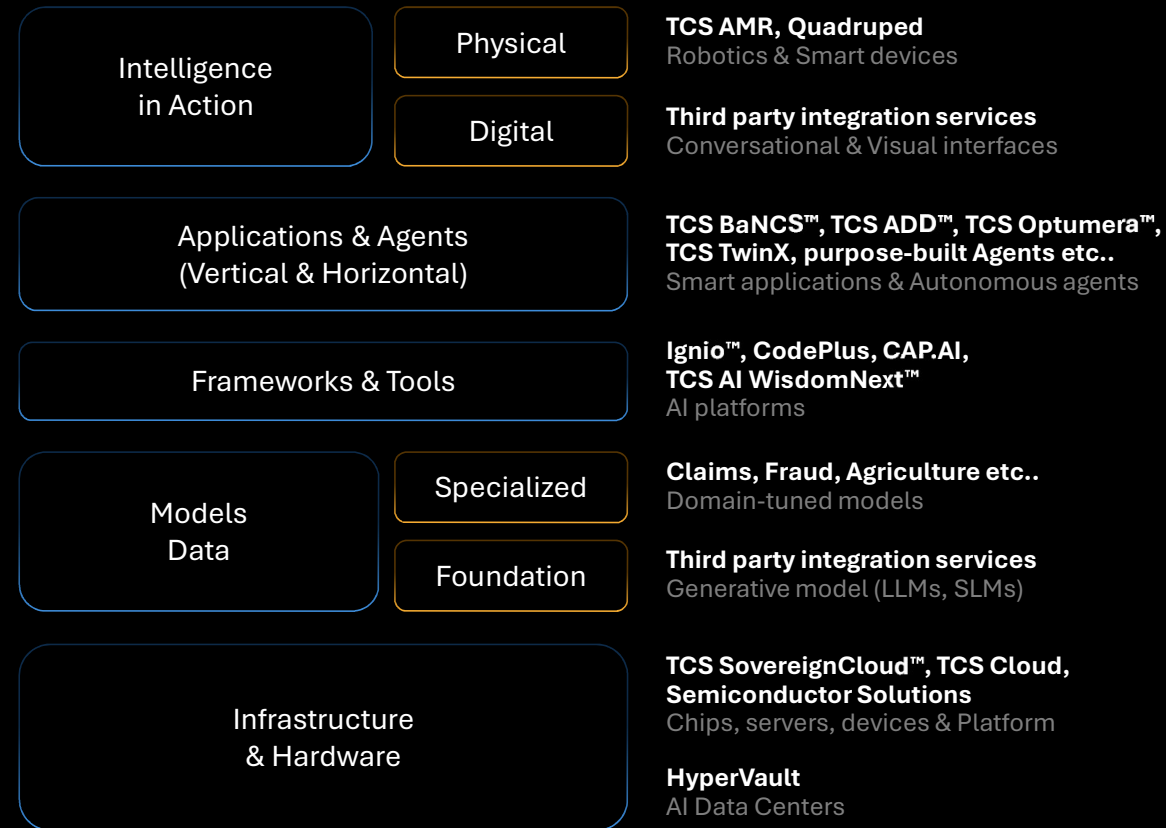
Intelligence in Action

Physical

Digital

TCS AMR, Quadruped
Robotics & Smart devices

Third party integration services
Conversational & Visual interfaces

Applications & Agents (Vertical & Horizontal)

TCS BaNCS™, TCS ADD™, TCS Optumera™, TCS TwinX, purpose-built Agents etc..
Smart applications & Autonomous agents

Frameworks & Tools

Ignio™, CodePlus, CAP.AI, TCS AI WisdomNext™
AI platforms

Models Data

Specialized

Foundation

Claims, Fraud, Agriculture etc..
Domain-tuned models

Third party integration services
Generative model (LLMs, SLMs)

Infrastructure & Hardware

TCS SovereignCloud™, TCS Cloud, Semiconductor Solutions
Chips, servers, devices & Platform

HyperVault
AI Data Centers